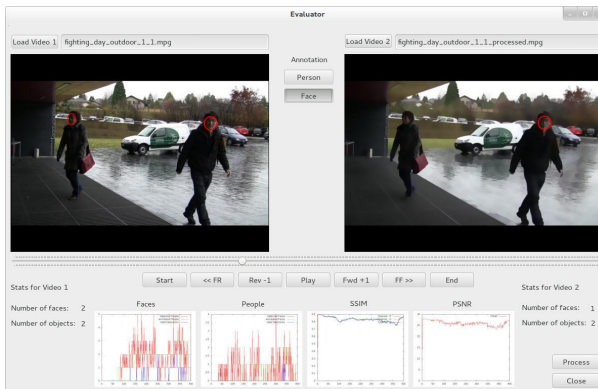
Evaluator

Load Video 1 fighting_day_outdoor_1_1.mpg

Annotation

Person

Face

Load Video 2 fighting_day_outdoor_1_1_processed.mpg

Start << FR Rev -1 Play Fwd +1 FF >> End

Stats for Video 1

Number of faces: 2

Number of objects: 2

Faces

People

SSIM

PSNR

Stats for Video 2

Number of faces: 1

Number of objects: 2

Process

Close